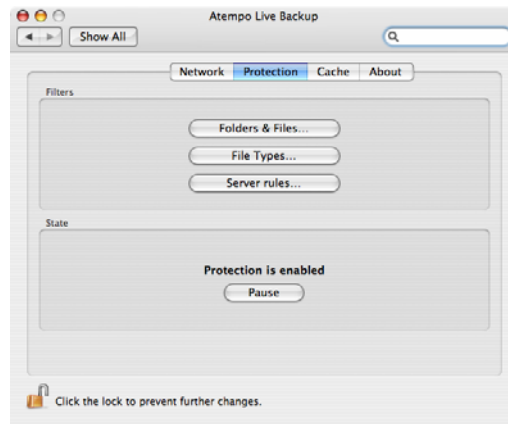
Atempo Live Backup

Show All

Network Protection Cache About

Filters

Folders & Files...

File Types...

Server rules...

State

Protection is enabled

Pause

Click the lock to prevent further changes.